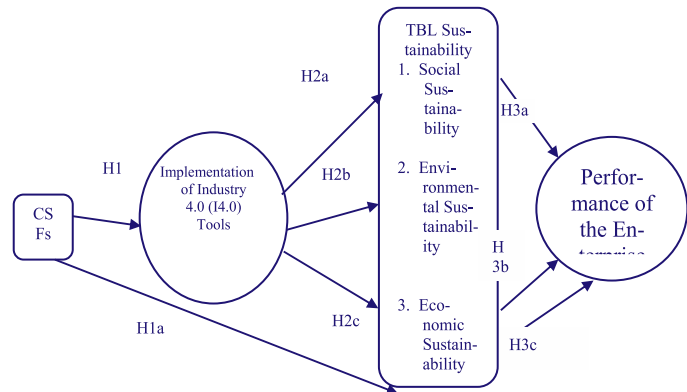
CSFs

H1

H1a

Implementation of Industry 4.0 (I4.0) Tools

H2a

H2b

H2c

TBL Sustainability
1. Social Sustainability
2. Environmental Sustainability
3. Economic Sustainability

H3a

H3b

H3c

Performance of the En-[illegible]